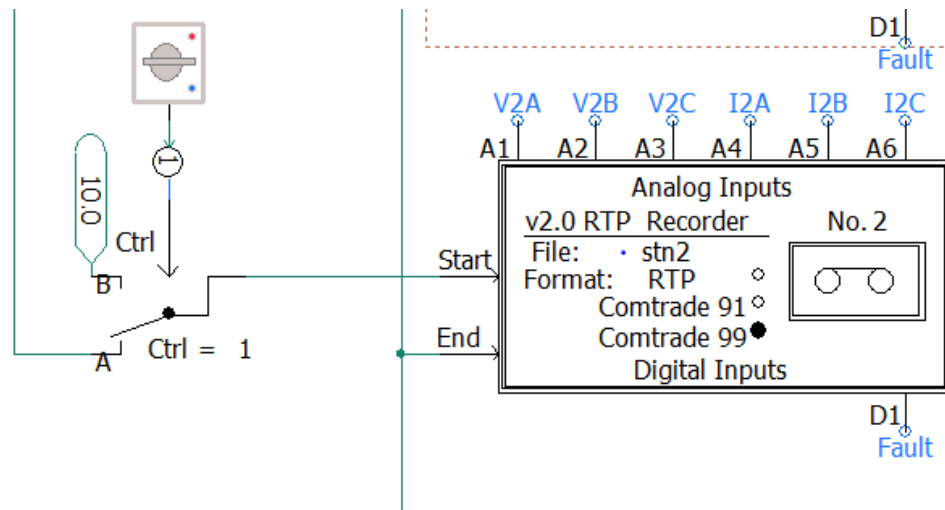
D1
Fault

V2A V2B V2C I2A I2B I2C
A1 A2 A3 A4 A5 A6

10.0

1

Ctrl

B

A

Ctrl = 1

Start

End

Analog Inputs
v2.0 RTP Recorder
No. 2
File: stn2
Format: RTP
Comtrade 91
Comtrade 99
Digital Inputs

D1
Fault